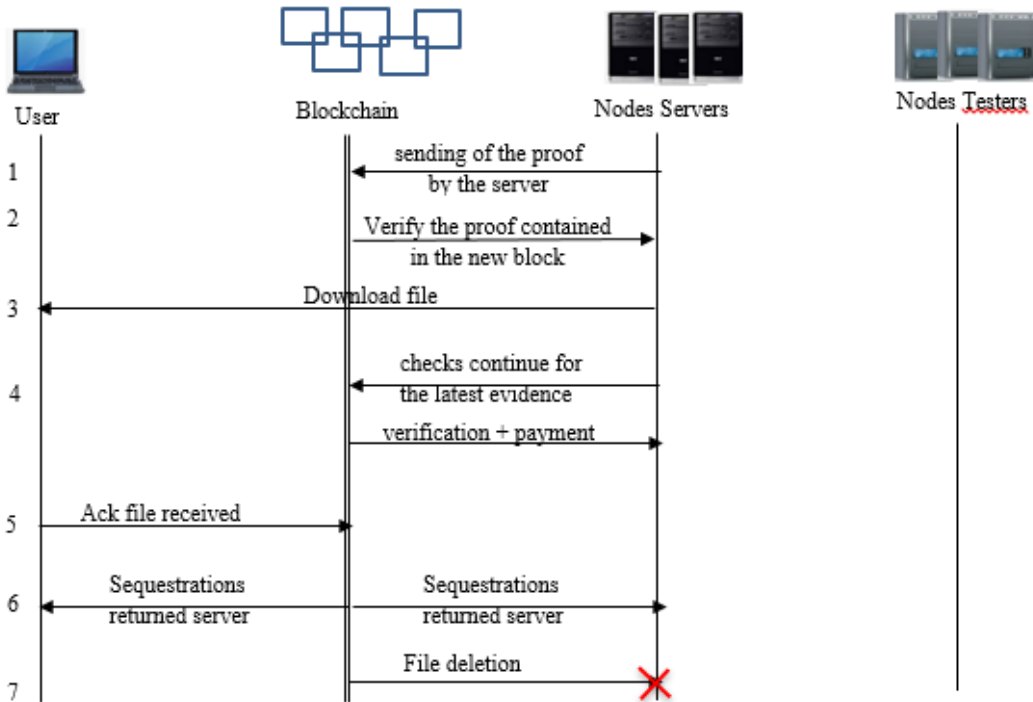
User

Blockchain

Nodes Servers

Nodes Testers

1 sending of the proof by the server

2 Verify the proof contained in the new block

3 Download file

4 checks continue for the latest evidence

verification + payment

5 Ack file received

6 Sequestrations returned server

Sequestrations returned server

7 File deletion